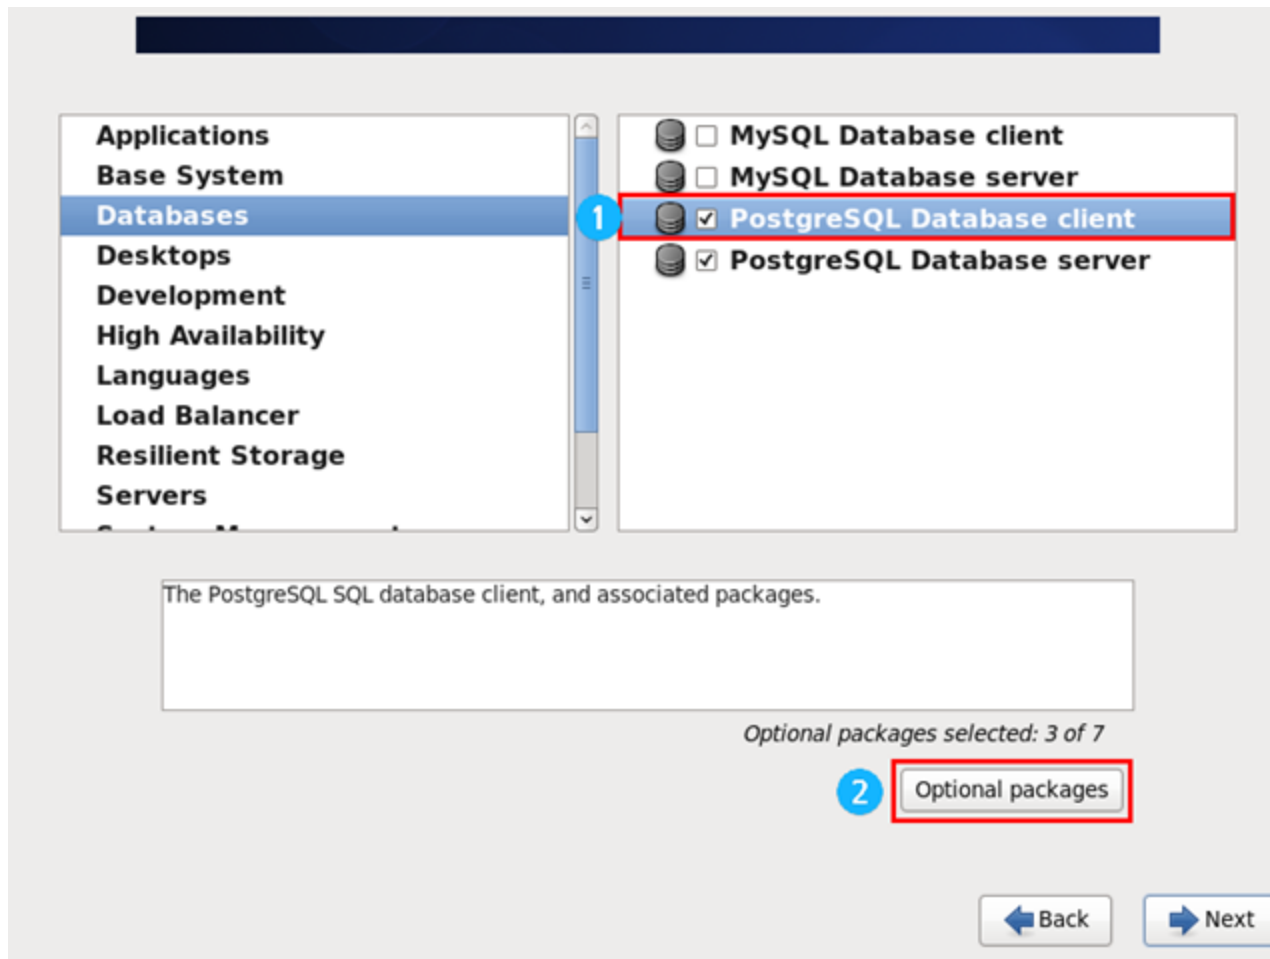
Applications
Base System
Databases
Desktops
Development
High Availability
Languages
Load Balancer
Resilient Storage
Servers
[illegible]

MySQL Database client
MySQL Database server
1
PostgreSQL Database client
PostgreSQL Database server

The PostgreSQL SQL database client, and associated packages.

Optional packages selected: 3 of 7

2
Optional packages

Back
Next